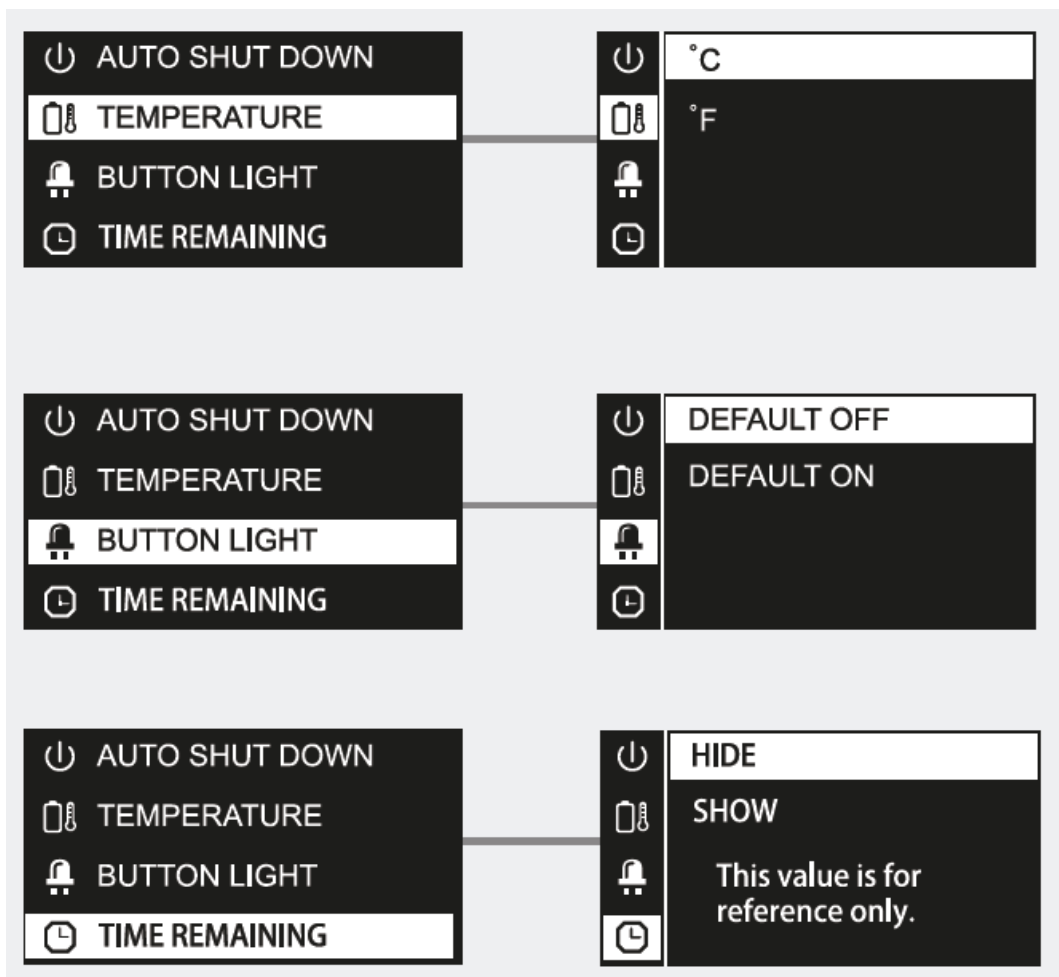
AUTO SHUT DOWN
TEMPERATURE
BUTTON LIGHT
TIME REMAINING

˚C
˚F

AUTO SHUT DOWN
TEMPERATURE
BUTTON LIGHT
TIME REMAINING

DEFAULT OFF
DEFAULT ON

AUTO SHUT DOWN
TEMPERATURE
BUTTON LIGHT
TIME REMAINING

HIDE
SHOW
This value is for reference only.